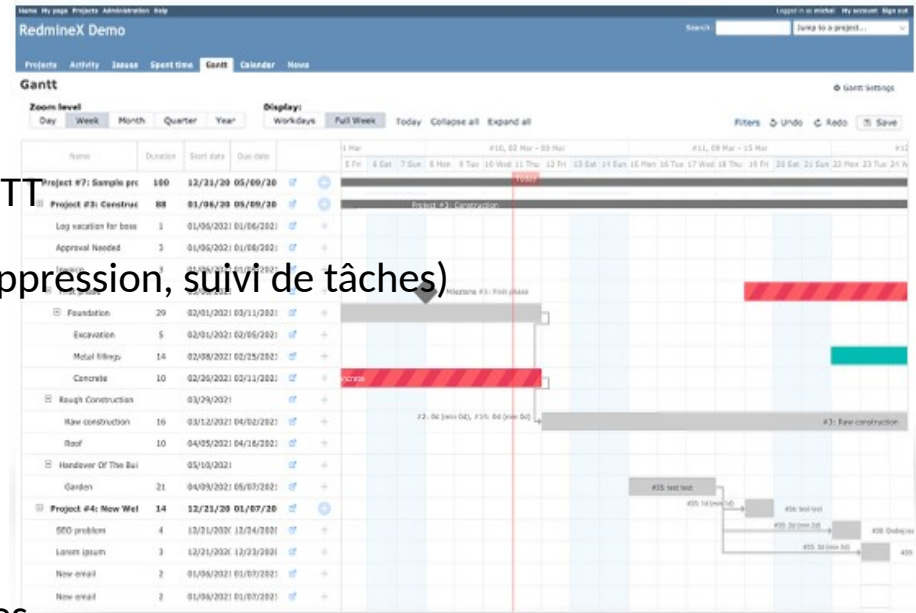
Home My page Projects Administration Help
Logged in as winfat My account Sign out
RedmineX Demo
Search: Jump to a project...
Projects Activity Issues Spent time Gantt Calendar News
Gantt
Gantt Settings
Zoom level
Day Week Month Quarter Year
Display:
Workdays Full Week
Today Collapse all Expand all
Filters Undo Redo Save

TT
ppression, suivi de tâches)

| Name | Duration | Start date | Due date |
|---|---|---|---|
| Project #7: Sample pro | 100 | 12/21/20 | 05/09/20 |
| Project #3: Construc | 88 | 01/06/20 | 05/09/20 |
| Log vacation for boss | 1 | 01/06/2021 | 01/06/2021 |
| Approval Needed | 3 | 01/06/2021 | 01/08/2021 |
| Foundation | 29 | 02/01/2021 | 03/11/2021 |
| Excavation | 5 | 02/01/2021 | 02/05/2021 |
| Metal fillings | 14 | 02/08/2021 | 02/25/2021 |
| Concrete | 10 | 02/26/2021 | 03/11/2021 |
| Rough Construction | | 03/29/2021 | |
| Raw construction | 16 | 03/12/2021 | 04/02/2021 |
| Roof | 10 | 04/05/2021 | 04/16/2021 |
| Handover Of The Bui | | 05/10/2021 | |
| Garden | 21 | 04/09/2021 | 05/07/2021 |
| Project #4: New Wel | 14 | 12/21/20 | 01/07/20 |
| SEO problem | 4 | 12/21/2020 | 12/24/2020 |
| Lorem ipsum | 3 | 12/21/2020 | 12/23/2020 |
| New email | 2 | 01/06/2021 | 01/07/2021 |
| New email | 2 | 01/06/2021 | 01/07/2021 |

Today
Project #3: Construction
Milestone #3: First phase
Concrete
#3: Raw construction
#35 test test
es